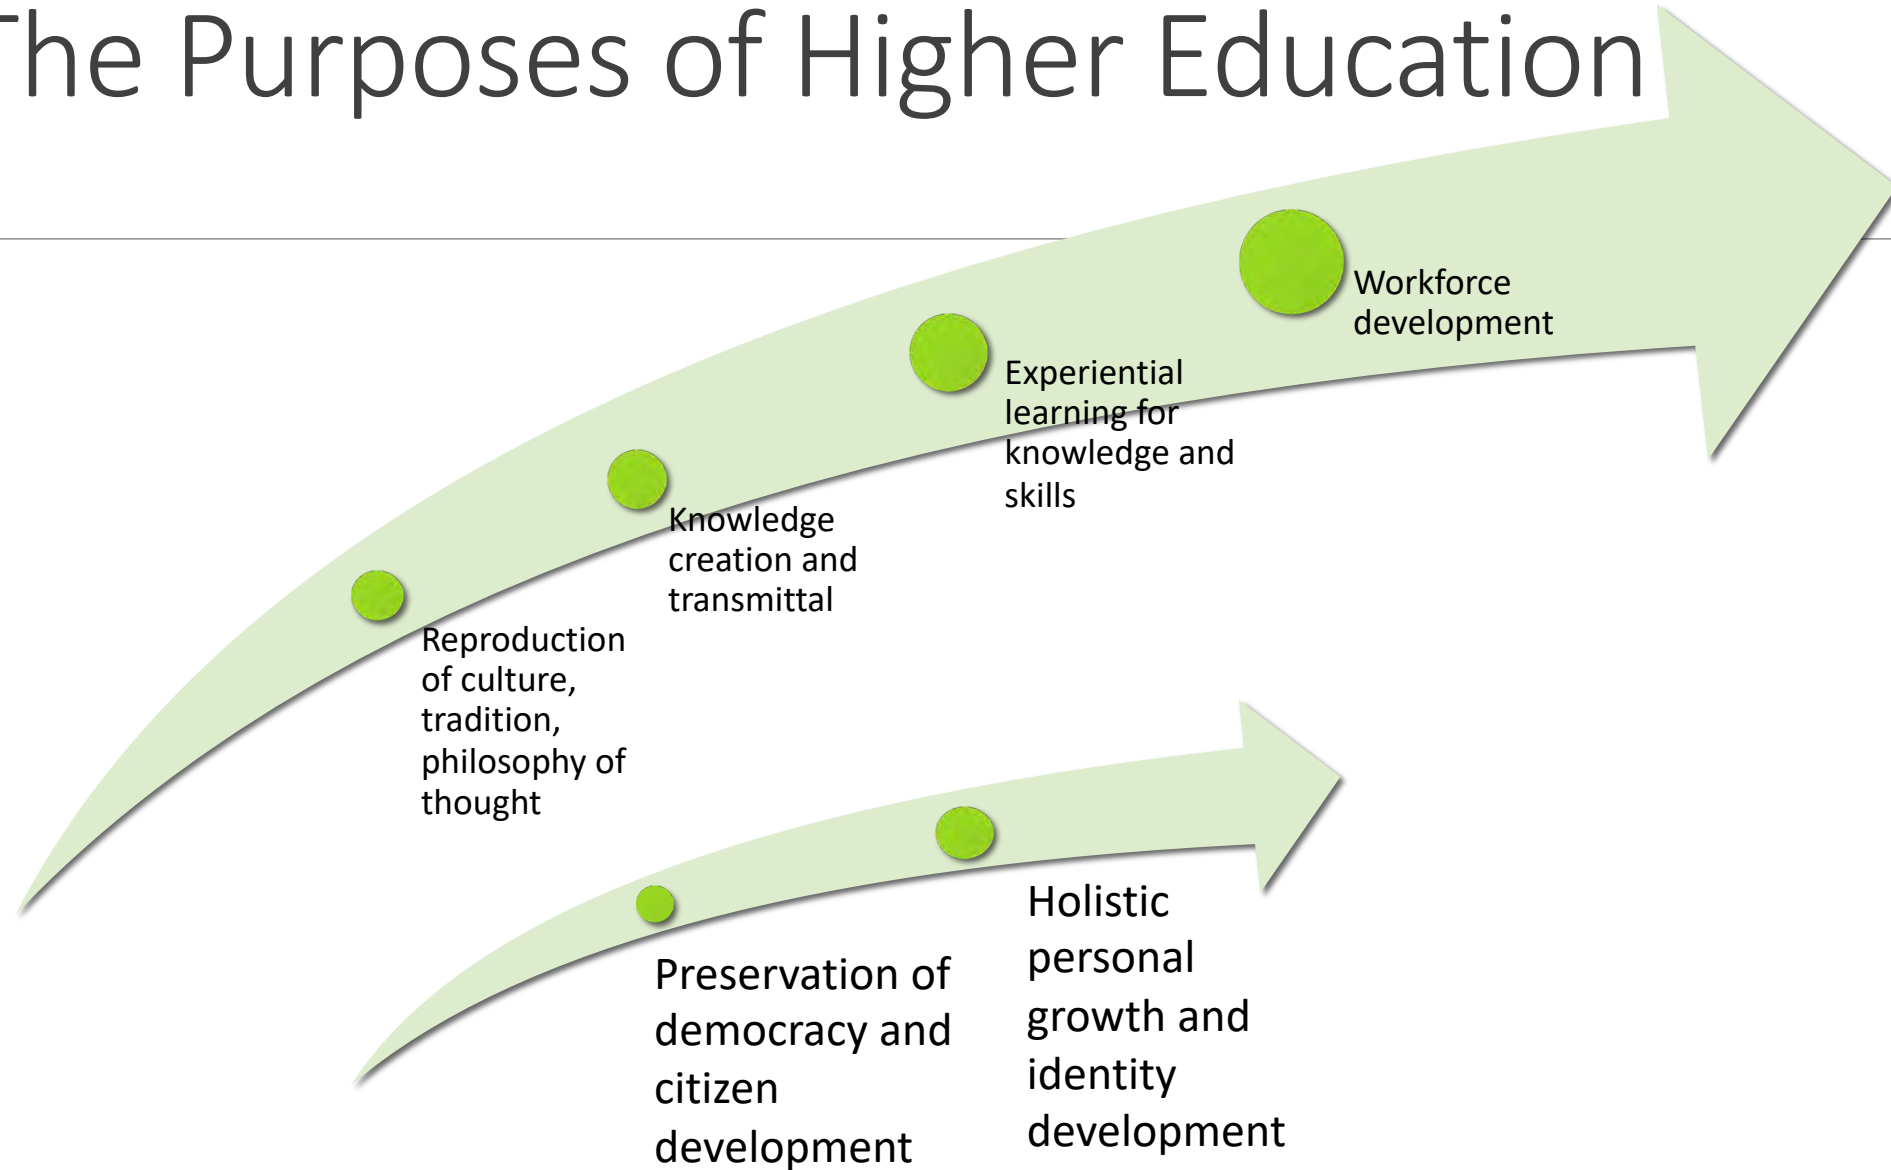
he Purposes of Higher Education

Reproduction of culture, tradition, philosophy of thought

Knowledge creation and transmittal

Experiential learning for knowledge and skills

Workforce development

Preservation of democracy and citizen development

Holistic personal growth and identity development